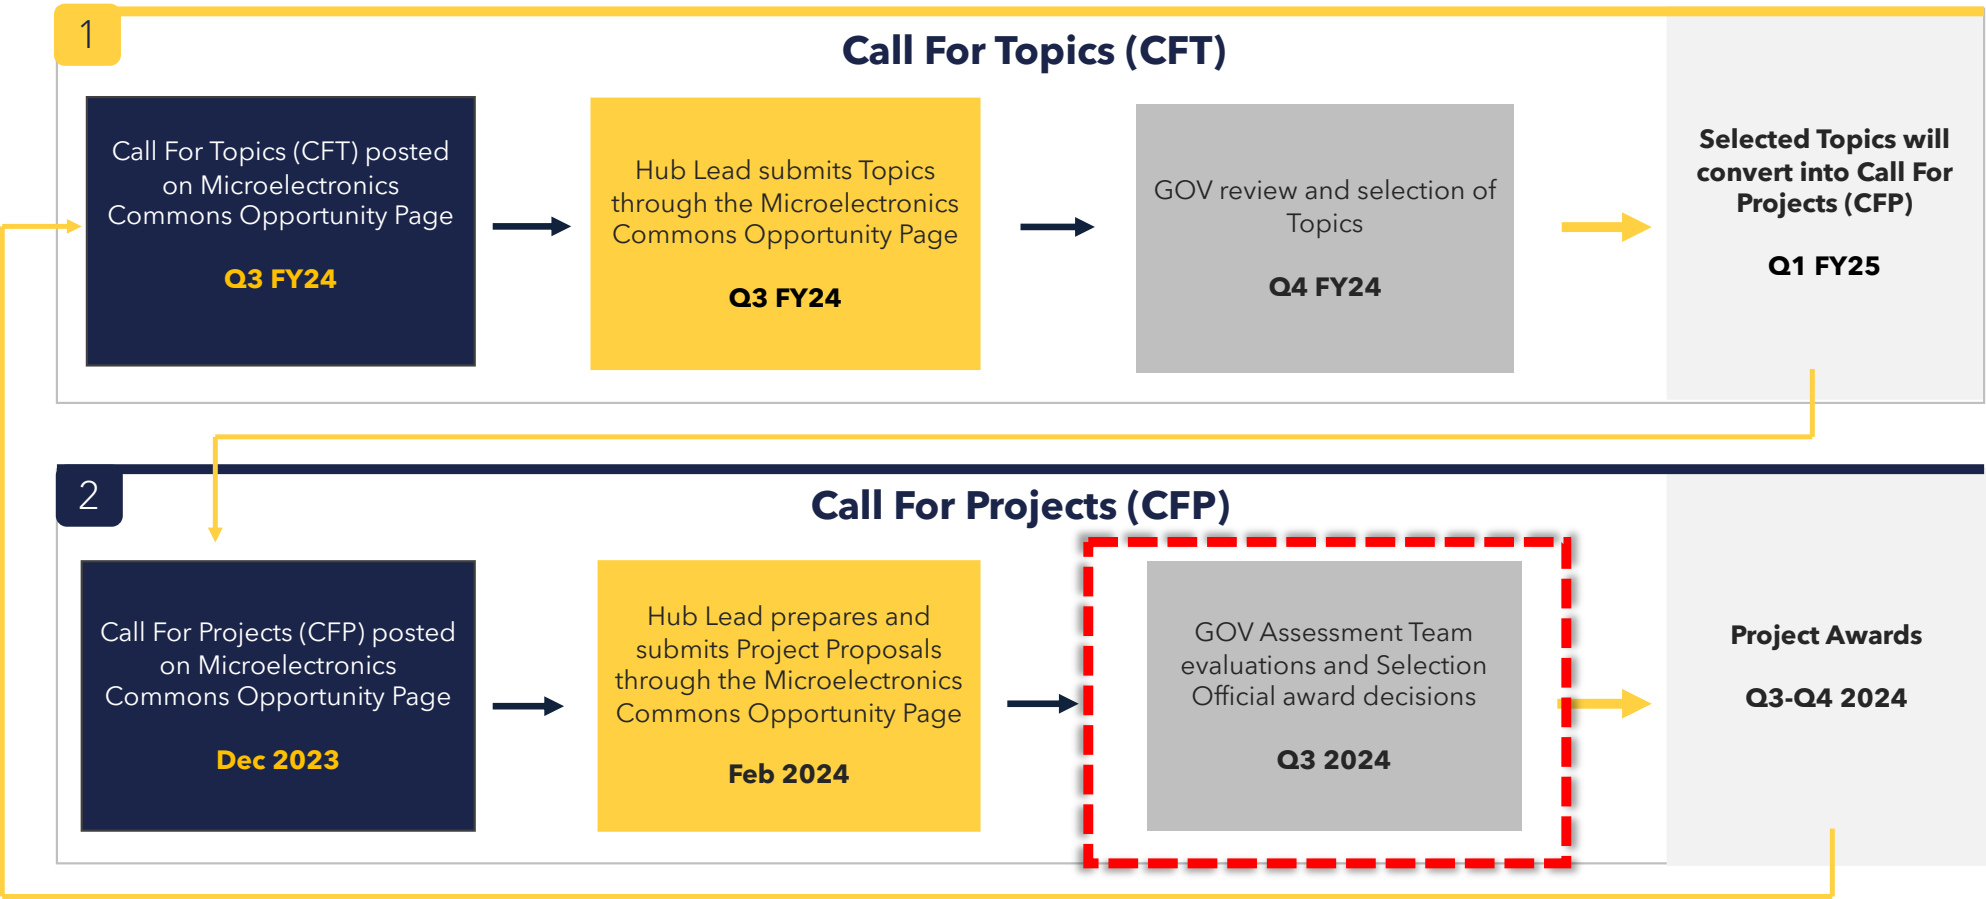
1

Call For Topics (CFT)

Call For Topics (CFT) posted on Microelectronics Commons Opportunity Page

Q3 FY24

Hub Lead submits Topics through the Microelectronics Commons Opportunity Page

Q3 FY24

GOV review and selection of Topics

Q4 FY24

Selected Topics will convert into Call For Projects (CFP)

Q1 FY25

2

Call For Projects (CFP)

Call For Projects (CFP) posted on Microelectronics Commons Opportunity Page

Dec 2023

Hub Lead prepares and submits Project Proposals through the Microelectronics Commons Opportunity Page

Feb 2024

GOV Assessment Team evaluations and Selection Official award decisions

Q3 2024

Project Awards

Q3-Q4 2024